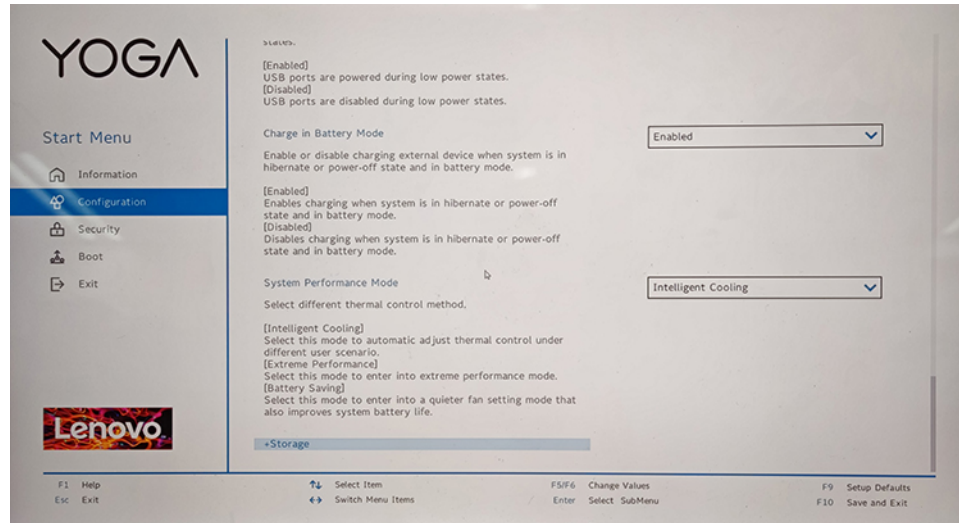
YOGA

Start Menu

Information

Configuration

Security

Boot

Exit

Lenovo

states.

[Enabled]
USB ports are powered during low power states.
[Disabled]
USB ports are disabled during low power states.

Charge in Battery Mode

Enabled

Enable or disable charging external device when system is in hibernate or power-off state and in battery mode.

[Enabled]
Enables charging when system is in hibernate or power-off state and in battery mode.
[Disabled]
Disables charging when system is in hibernate or power-off state and in battery mode.

System Performance Mode

Intelligent Cooling

Select different thermal control method.

[Intelligent Cooling]
Select this mode to automatic adjust thermal control under different user scenario.
[Extreme Performance]
Select this mode to enter into extreme performance mode.
[Battery Saving]
Select this mode to enter into a quieter fan setting mode that also improves system battery life.

+Storage

F1 Help
Esc Exit
↑↓ Select Item
↔ Switch Menu Items
F5/F6 Change Values
Enter Select SubMenu
F9 Setup Defaults
F10 Save and Exit